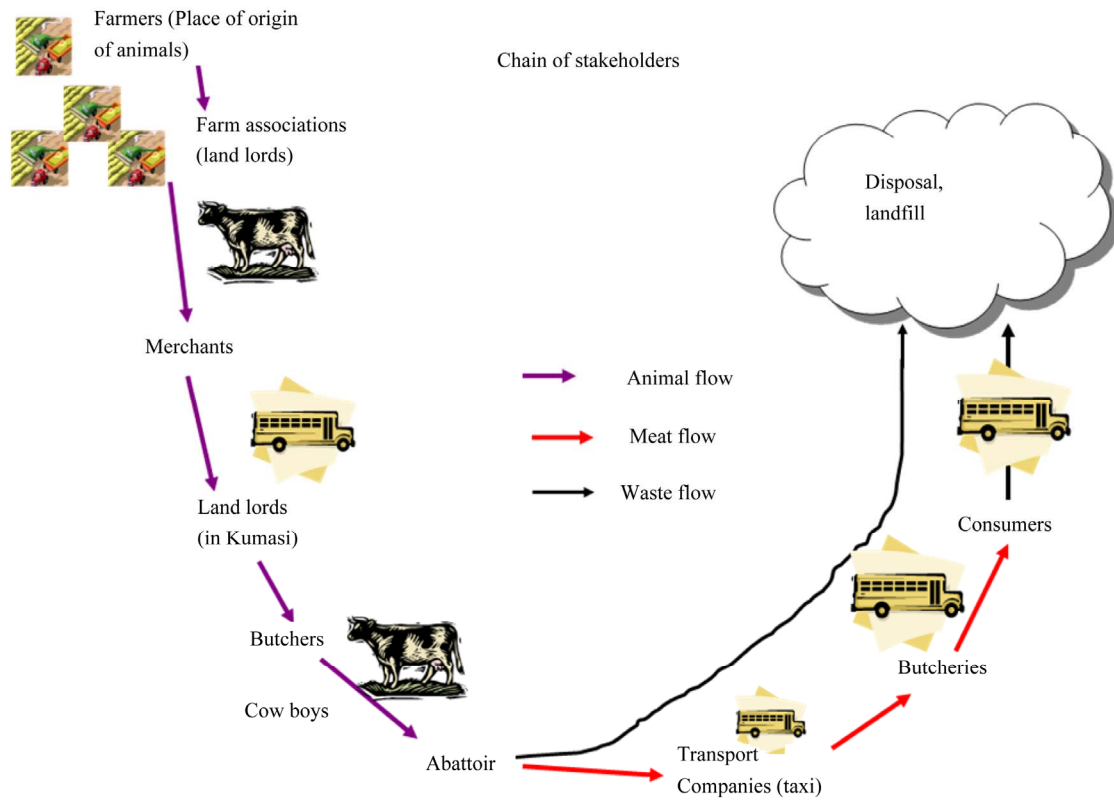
Farmers (Place of origin of animals)

Chain of stakeholders

Farm associations (land lords)

Disposal, landfill

Merchants

Animal flow

Meat flow

Waste flow

Land lords (in Kumasi)

Consumers

Butchers

Butcheries

Cow boys

Abattoir

Transport Companies (taxi)